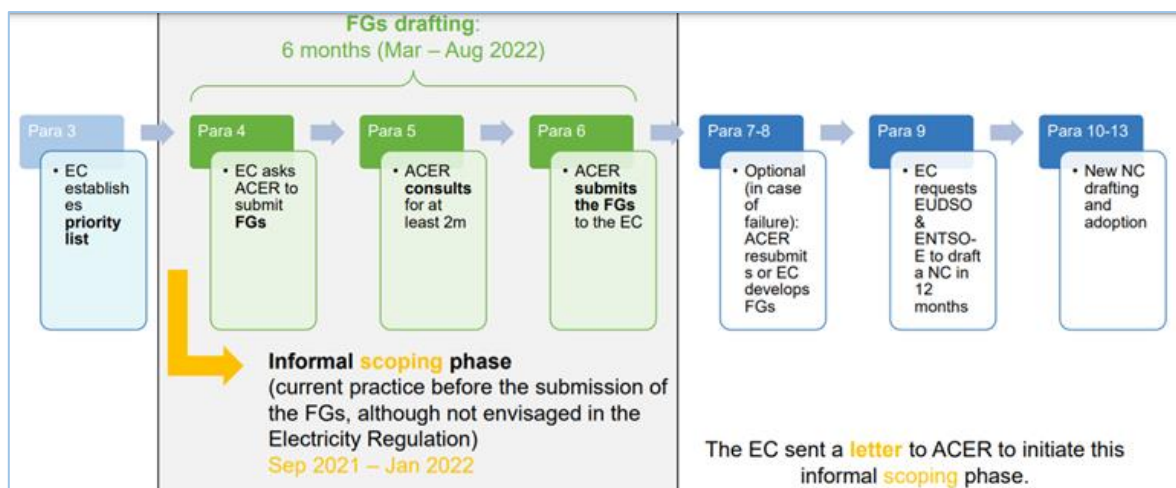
FGs drafting:
6 months (Mar – Aug 2022)

Para 3
• EC establishes priority list

Para 4
• EC asks ACER to submit FGs

Para 5
• ACER consults for at least 2m

Para 6
• ACER submits the FGs to the EC

Para 7-8
• Optional (in case of failure): ACER resubmits or EC develops FGs

Para 9
• EC requests EUDSO & ENTSO-E to draft a NC in 12 months

Para 10-13
• New NC drafting and adoption

Informal scoping phase
(current practice before the submission of the FGs, although not envisaged in the Electricity Regulation)
Sep 2021 – Jan 2022

The EC sent a letter to ACER to initiate this informal scoping phase.